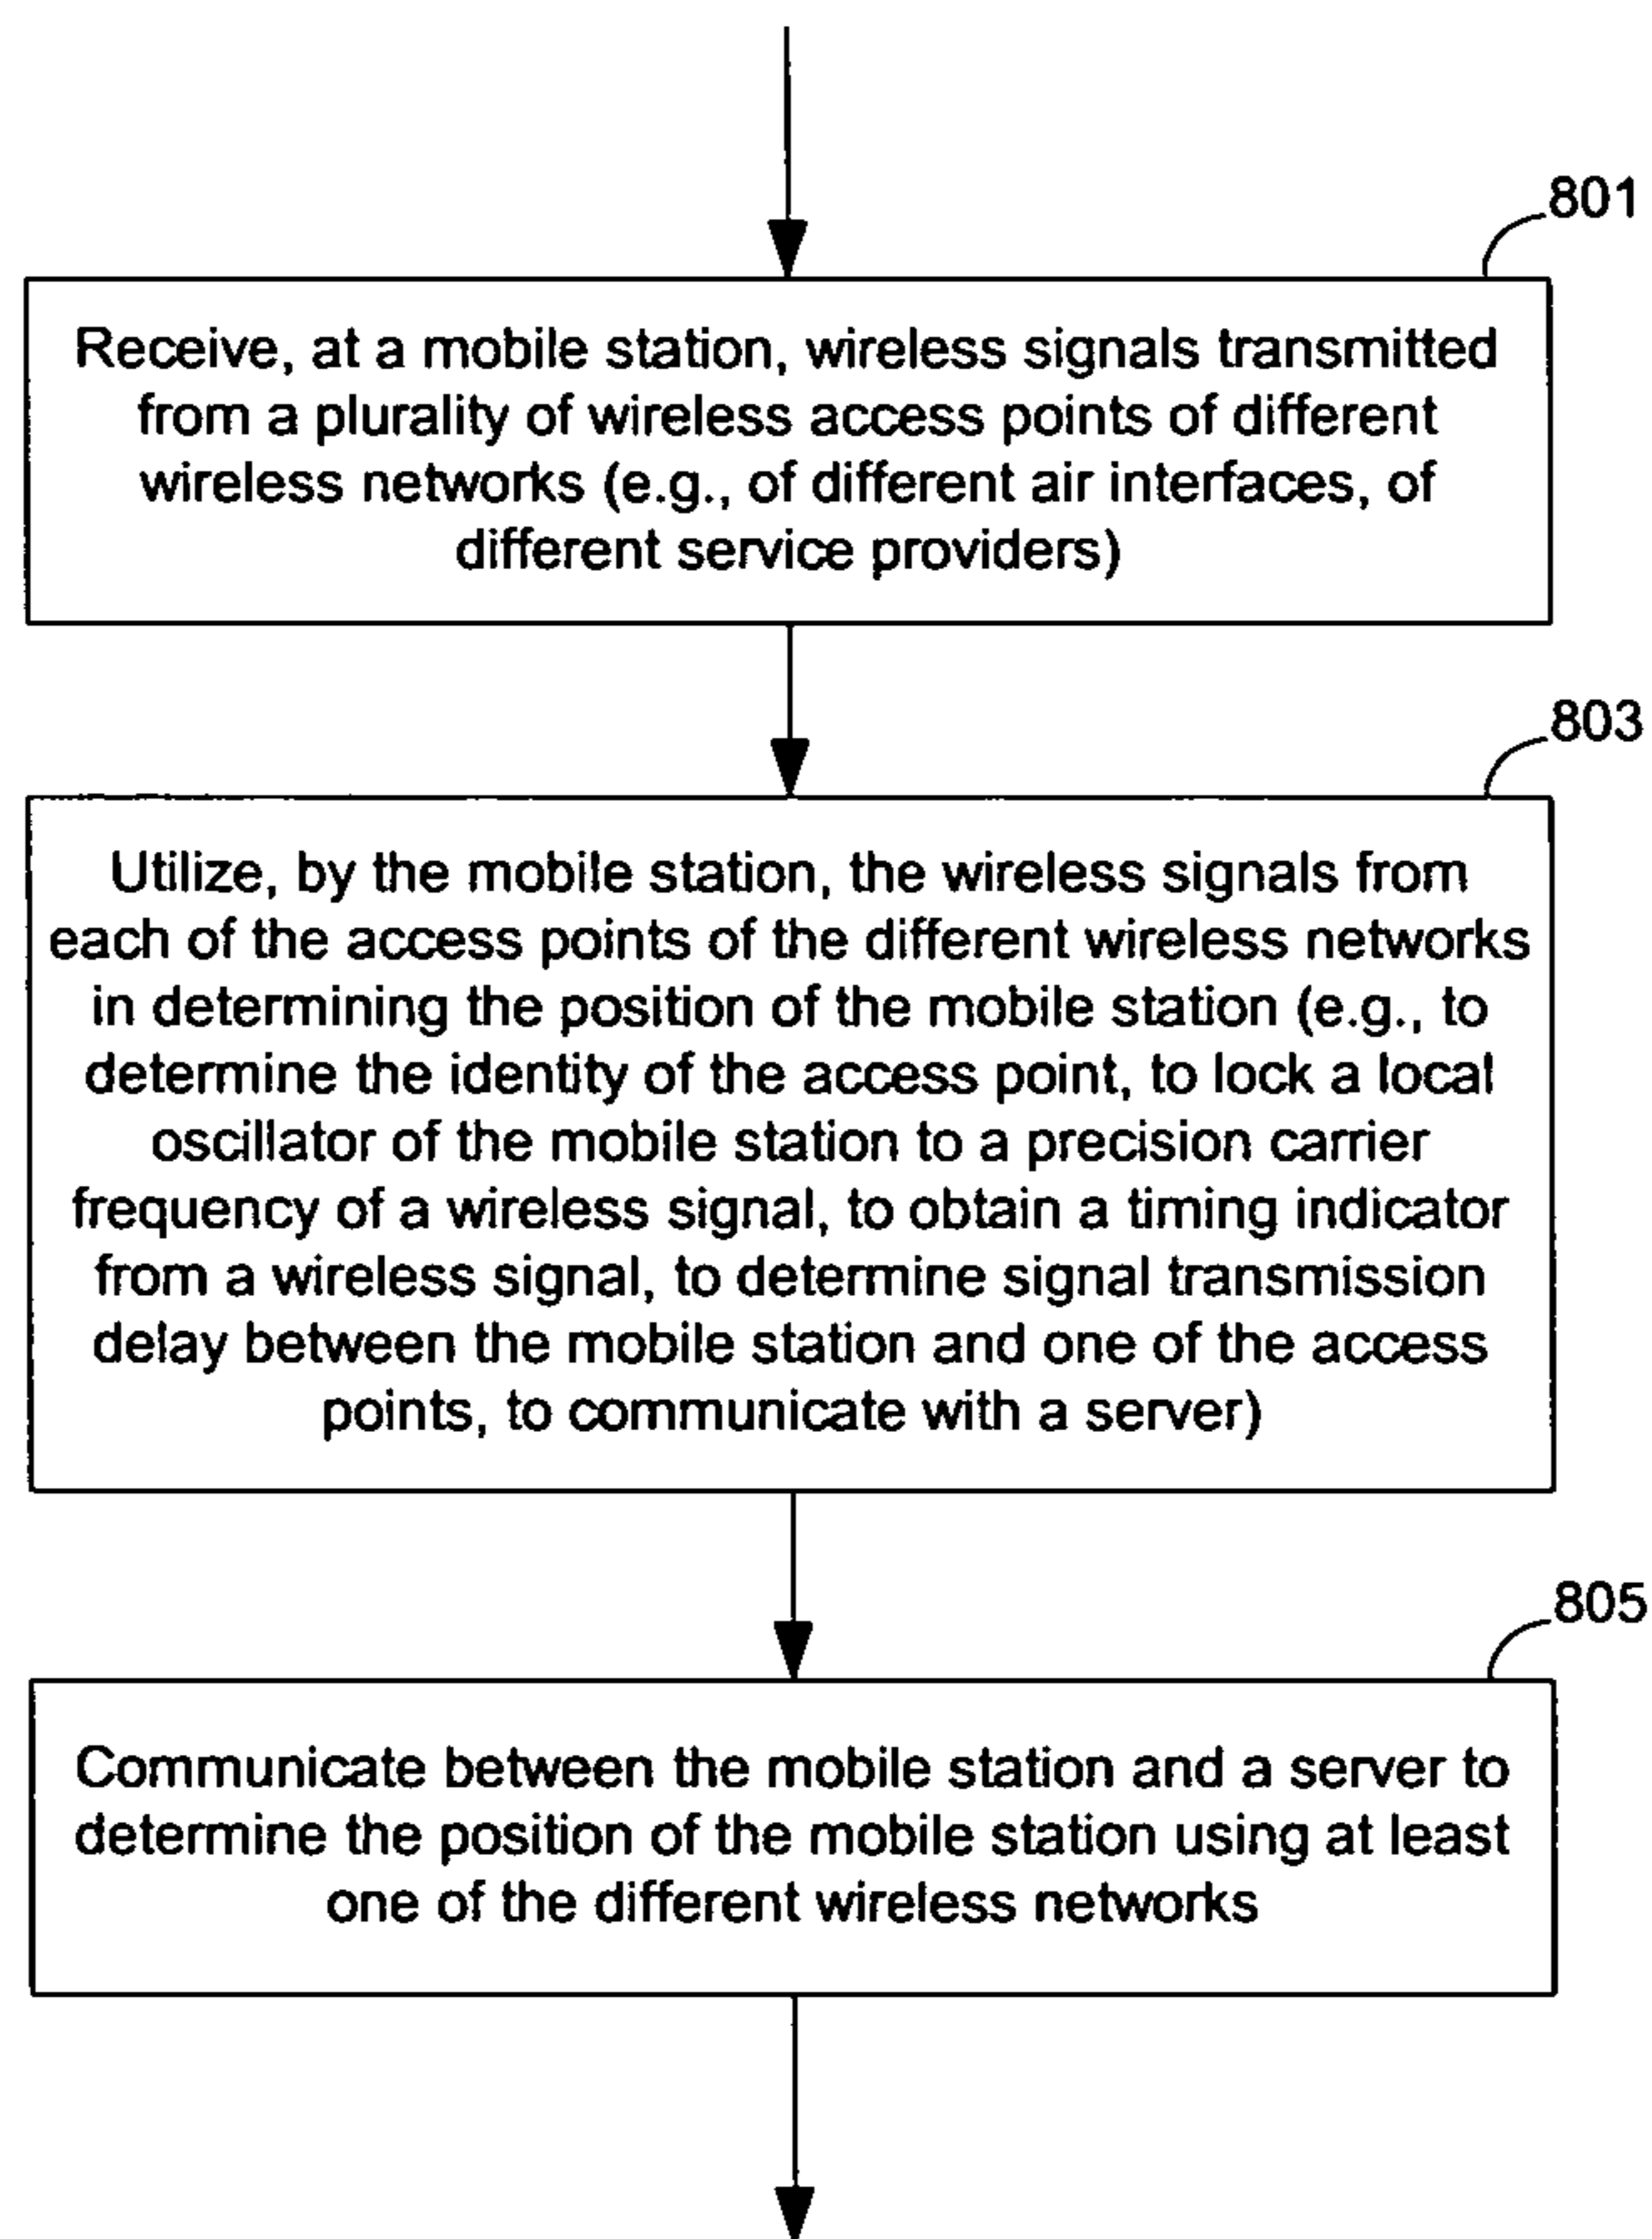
801

Receive, at a mobile station, wireless signals transmitted from a plurality of wireless access points of different wireless networks (e.g., of different air interfaces, of different service providers)

803

Utilize, by the mobile station, the wireless signals from each of the access points of the different wireless networks in determining the position of the mobile station (e.g., to determine the identity of the access point, to lock a local oscillator of the mobile station to a precision carrier frequency of a wireless signal, to obtain a timing indicator from a wireless signal, to determine signal transmission delay between the mobile station and one of the access points, to communicate with a server)

805

Communicate between the mobile station and a server to determine the position of the mobile station using at least one of the different wireless networks